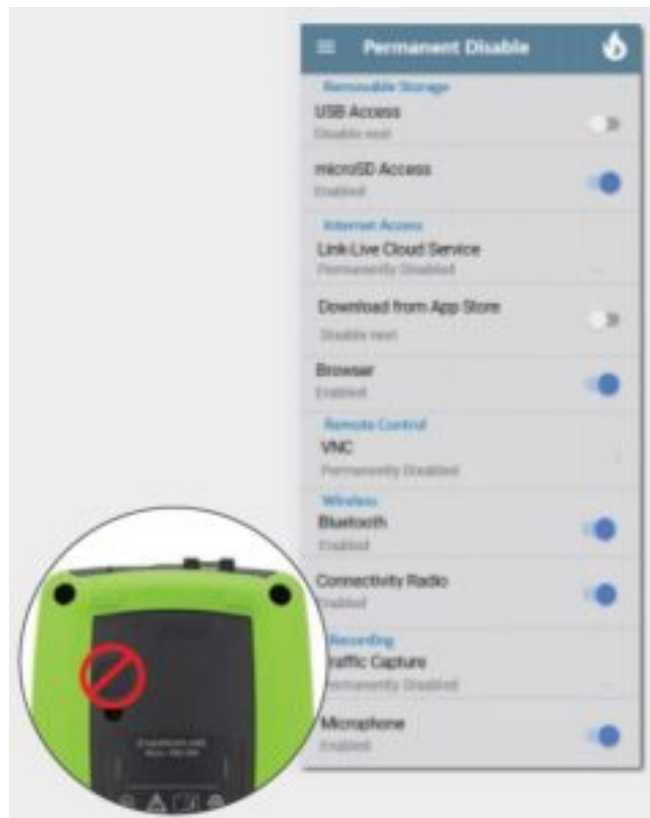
Permanent Disable

Removable Storage

USB Access
Disable next

microSD Access
Enabled

Internet Access

Link-Live Cloud Service
Permanently Disabled

Download from App Store
Disable next

Browser
Enabled

Remote Control

VNC
Permanently Disabled

Wireless

Bluetooth
Enabled

Connectivity Radio
Enabled

Recording

Traffic Capture
Permanently Disabled

Microphone
Enabled